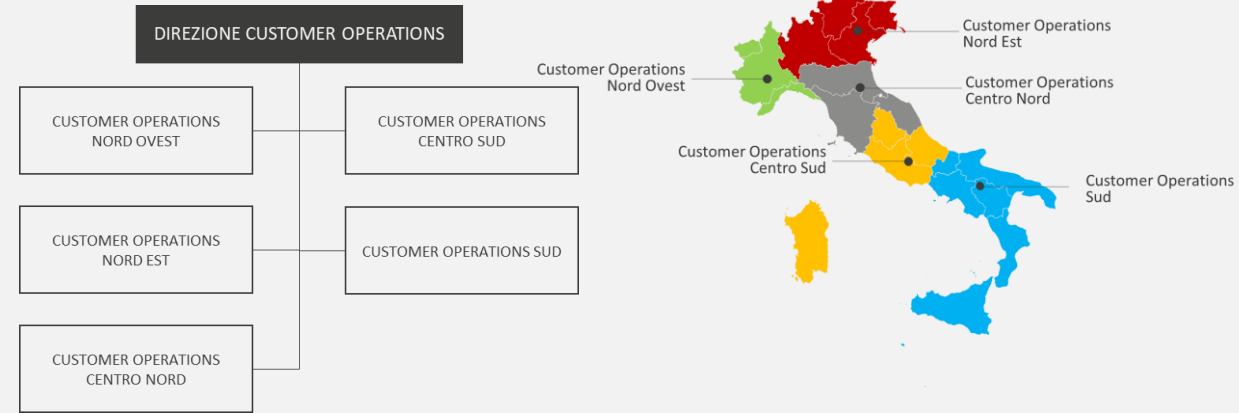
DIREZIONE CUSTOMER OPERATIONS

CUSTOMER OPERATIONS NORD OVEST

CUSTOMER OPERATIONS CENTRO SUD

CUSTOMER OPERATIONS NORD EST

CUSTOMER OPERATIONS SUD

CUSTOMER OPERATIONS CENTRO NORD

Customer Operations Nord Est

Customer Operations Nord Ovest

Customer Operations Centro Nord

Customer Operations Centro Sud

Customer Operations Sud